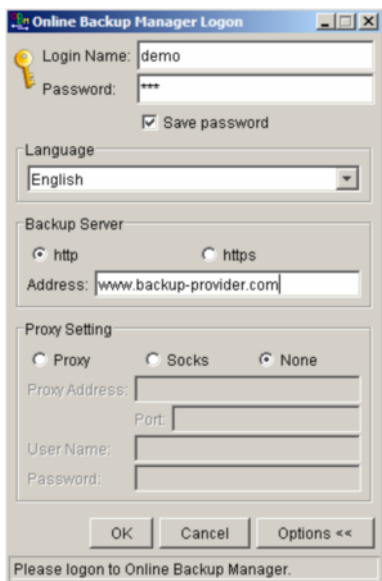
Online Backup Manager Logon

Login Name: demo
Password: ***
Save password

Language
English

Backup Server
http
https
Address: www.backup-provider.com

Proxy Setting
Proxy
Socks
None
Proxy Address:
Port:
User Name:
Password:

OK
Cancel
Options <<

Please logon to Online Backup Manager.